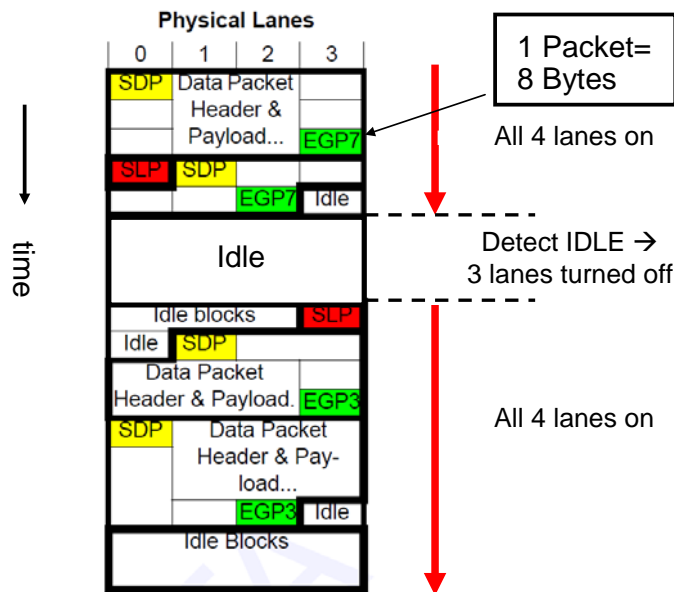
Physical Lanes

| 0 | 1 | 2 | 3 |
|---|---|---|---|

SDP Data Packet Header & Payload... EGP7

SLP SDP

EGP7 Idle

Idle

Idle blocks SLP

Idle SDP

Data Packet Header & Payload. EGP3

SDP Data Packet Header & Payload...

EGP3 Idle

Idle Blocks

time

1 Packet= 8 Bytes

All 4 lanes on

Detect IDLE → 3 lanes turned off

All 4 lanes on